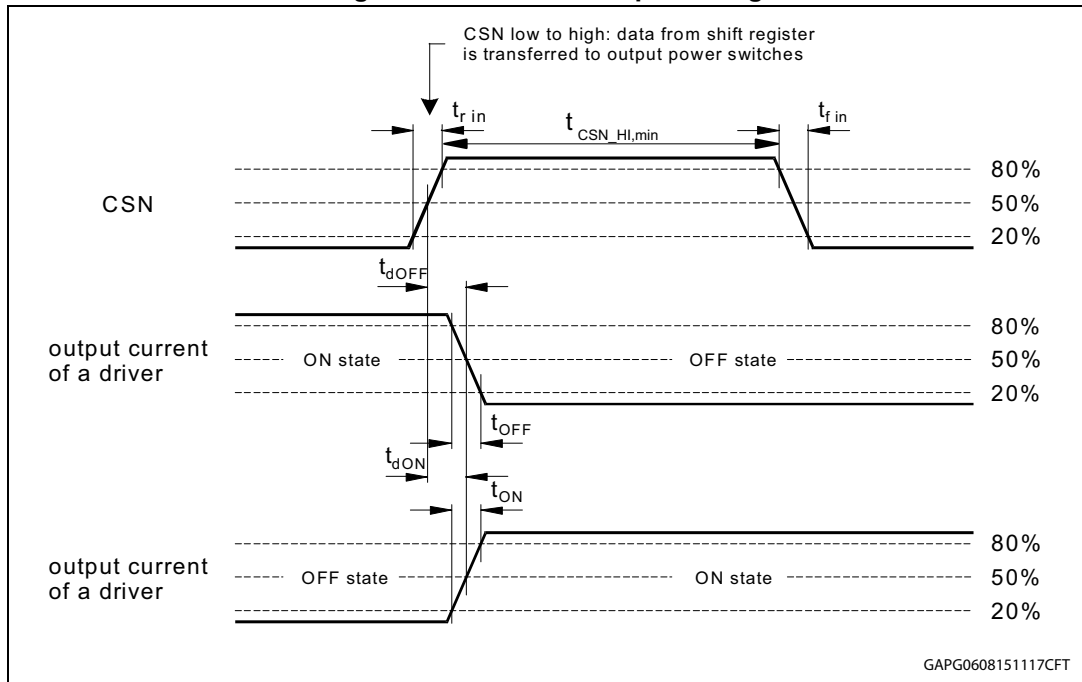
CSN low to high: data from shift register is transferred to output power switches

$t_{r\ in}$

$t_{CSN\_HI,min}$

$t_{f\ in}$

CSN

80%

50%

20%

$t_{dOFF}$

output current of a driver

ON state

OFF state

80%

50%

20%

$t_{OFF}$

$t_{dON}$

$t_{ON}$

output current of a driver

OFF state

ON state

80%

50%

20%

GAPG0608151117CFT